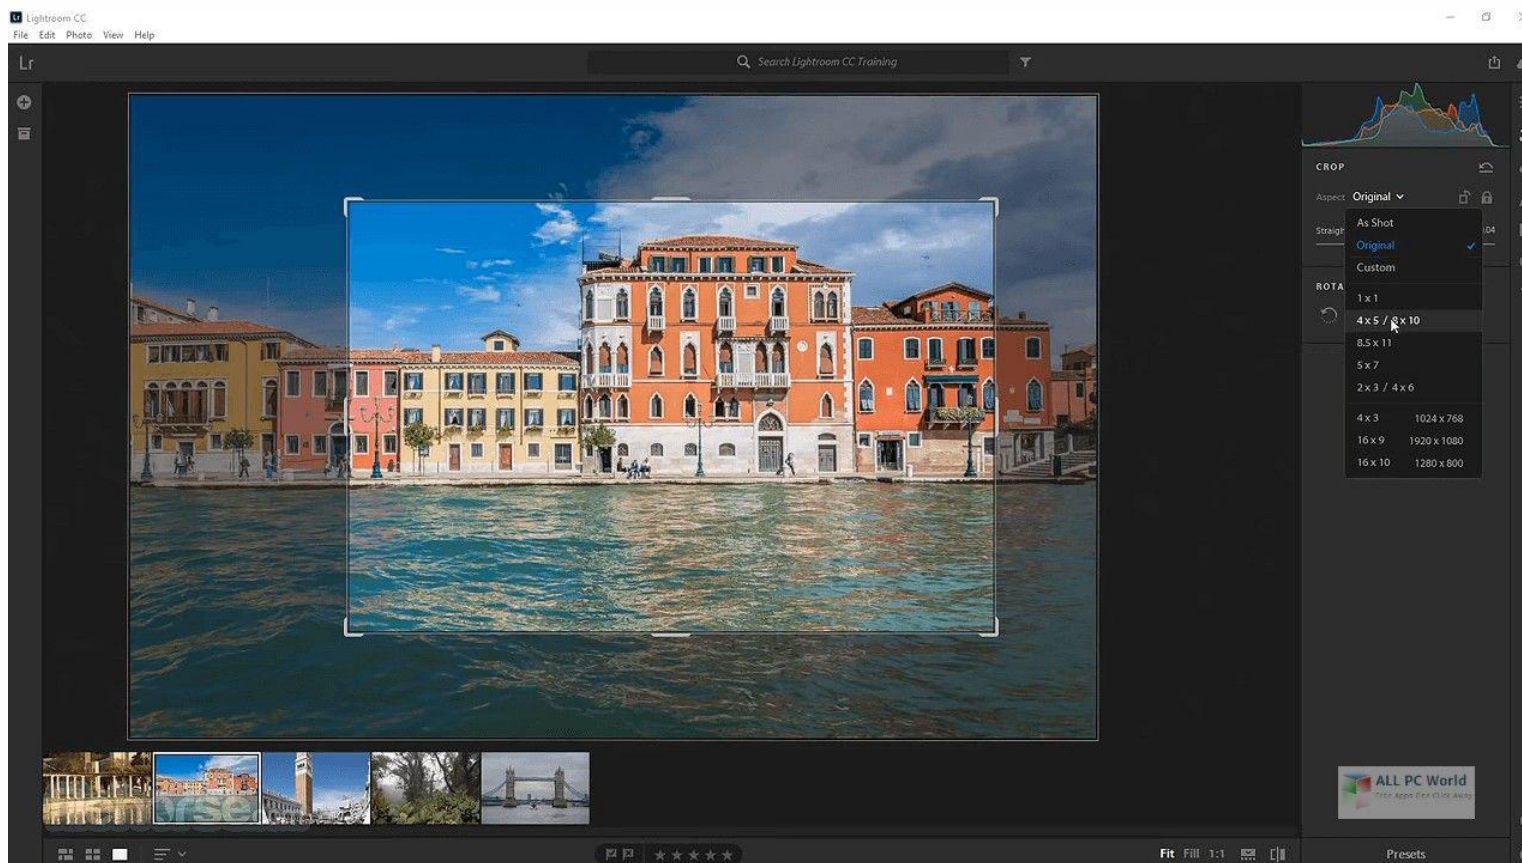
Lightroom CC
File Edit Photo View Help
Lr
Search Lightroom CC Training
CROP
Aspect Original
Straigh
.04
ROTA
As Shot
Original
Custom
1 x 1
4 x 5 / 8 x 10
8.5 x 11
5 x 7
2 x 3 / 4 x 6
4 x 3 1024 x 768
16 x 9 1920 x 1080
16 x 10 1280 x 800
ALL PC World
Free Apps One Click Away
Fit Fill 1:1
Presets